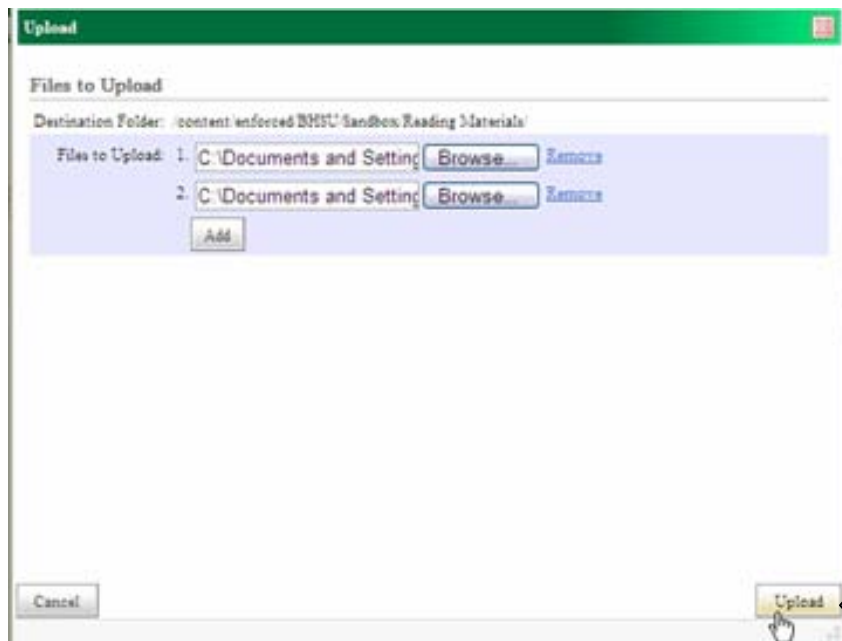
Upload

Files to Upload

Destination Folder: /content/enforced/BHSU/Sandbox/Reading Materials/

Files to Upload: 1. C:\Documents and Settinc Browse... Remove

2. C:\Documents and Settinc Browse... Remove

Add

Cancel

Upload